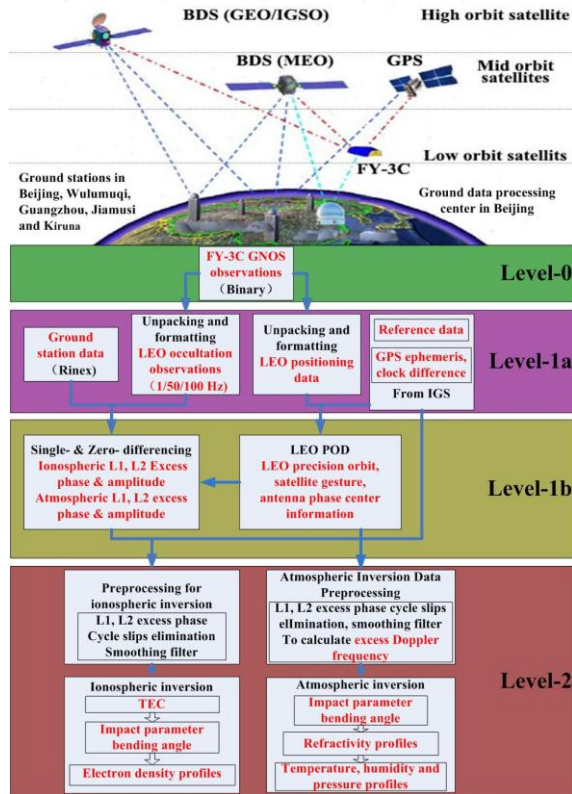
BDS (GEO/IGSO)

High orbit satellite

BDS (MEO)

GPS

Mid orbit satellites

Low orbit satellits

FY-3C

Ground stations in Beijing, Wulumuqi, Guangzhou, Jiamusi and Kiruna

Ground data processing center in Beijing

FY-3C GNOS observations (Binary)

Level-0

Ground station data (Rinex)

Unpacking and formatting LEO occultation observations (1/50/100 Hz)

Unpacking and formatting LEO positioning data

Reference data

GPS ephemeris, clock difference

From IGS

Level-1a

Single- & Zero- differencing Ionospheric L1, L2 Excess phase & amplitude Atmospheric L1, L2 excess phase & amplitude

LEO POD LEO precision orbit, satellite gesture, antenna phase center information

Level-1b

Preprocessing for ionospheric inversion

L1, L2 excess phase Cycle slips elimination Smoothing filter

Atmospheric Inversion Data Preprocessing

L1, L2 excess phase cycle slips ellmination, smoothing filter To calculate excess Doppler frequency

Level-2

Ionospheric inversion

TEC

Impact parameter bending angle

Electron density profiles

Atmospheric inversion

Impact parameter bending angle

Refractivity profiles

Temperature, humidity and pressure profiles